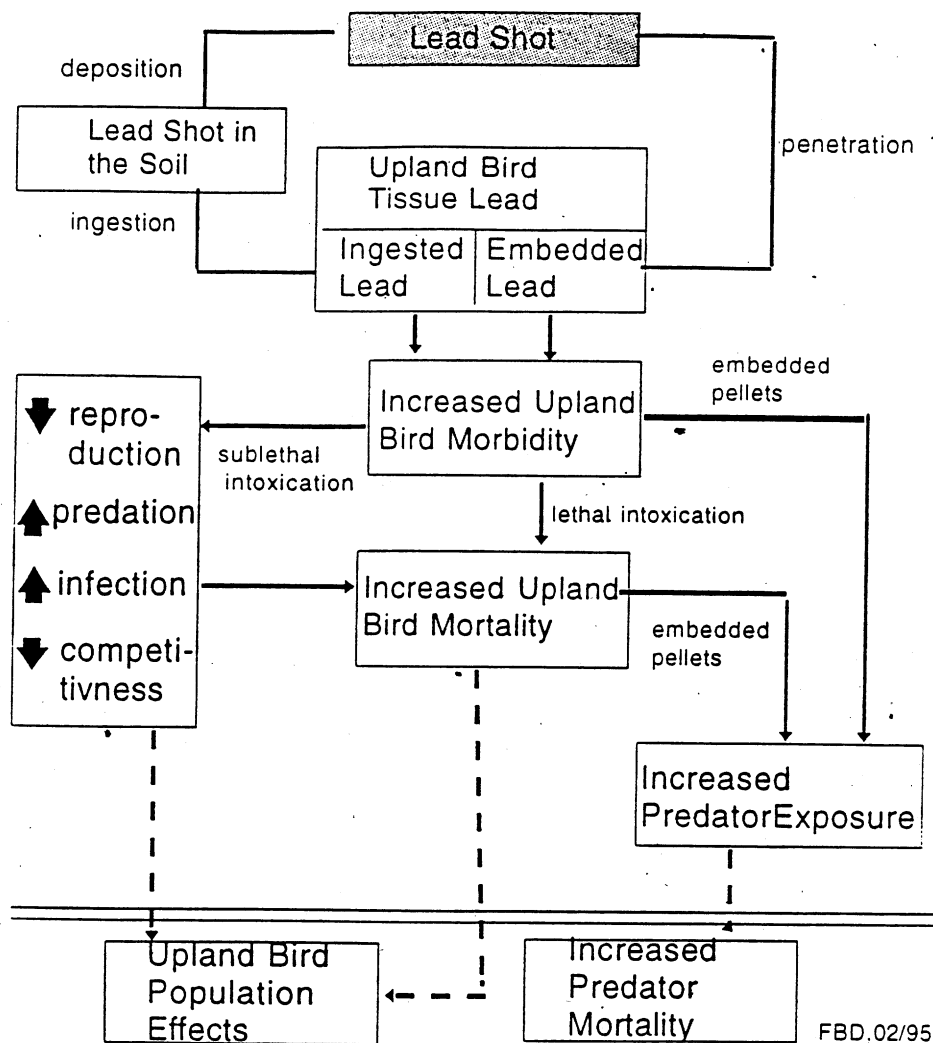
Lead Shot

deposition

Lead Shot in the Soil

penetration

Upland Bird Tissue Lead

ingestion

Ingested Lead

Embedded Lead

embedded pellets

Increased Upland Bird Morbidity

reproduction

sublethal intoxication

predation

lethal intoxication

infection

Increased Upland Bird Mortality

embedded pellets

competitivness

Increased PredatorExposure

Upland Bird Population Effects

Increased Predator Mortality

FBD.02/95